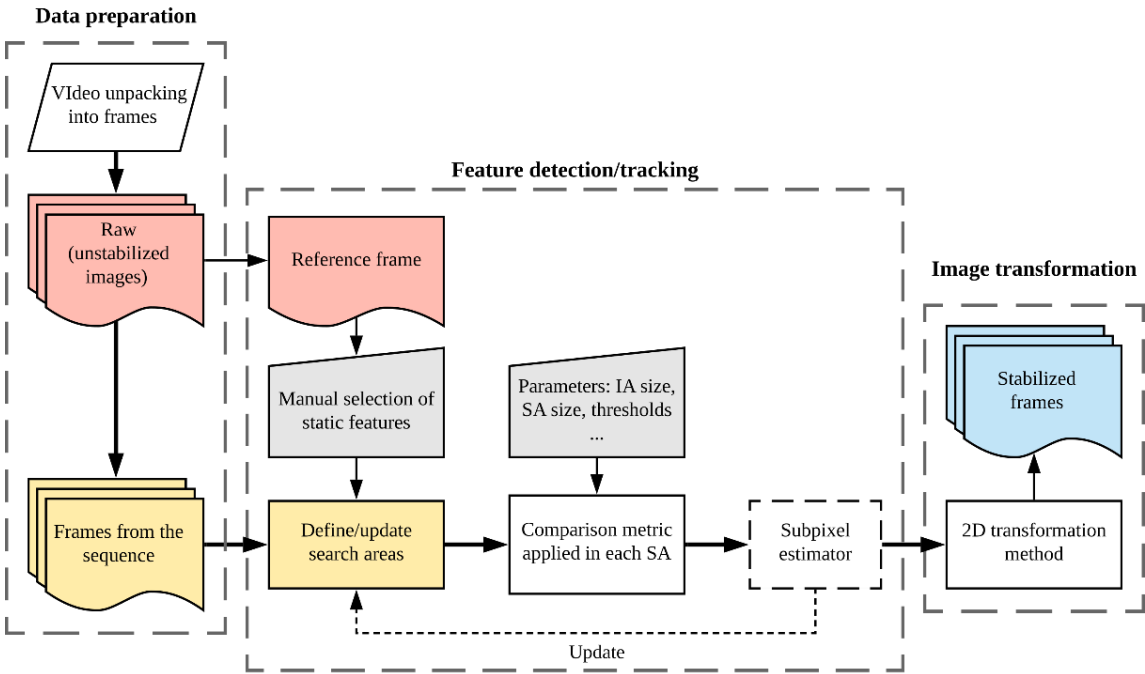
Data preparation

VIdeo unpacking into frames

Raw (unstabilized images)

Frames from the sequence

Feature detection/tracking

Reference frame

Manual selection of static features

Parameters: IA size, SA size, thresholds ...

Define/update search areas

Comparison metric applied in each SA

Subpixel estimator

Update

Image transformation

Stabilized frames

2D transformation method